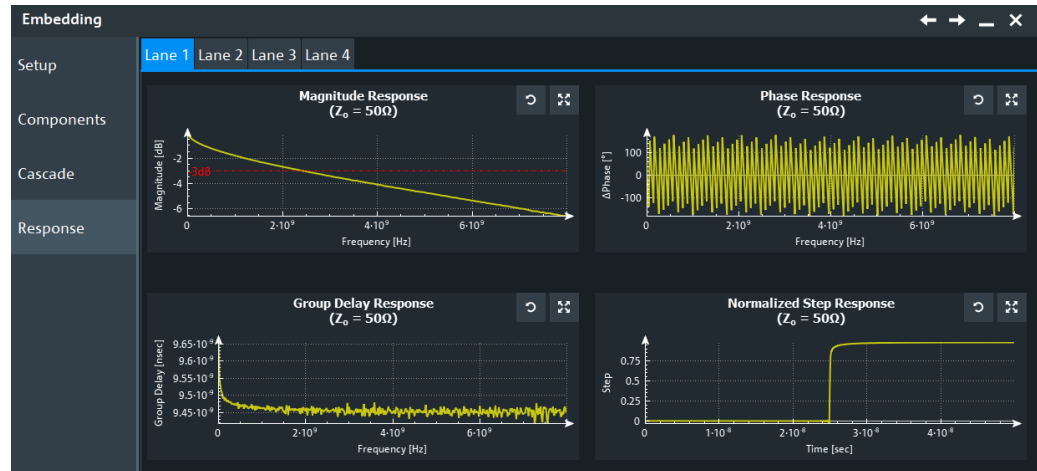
Embedding

Setup

Components

Cascade

Response

Lane 1 Lane 2 Lane 3 Lane 4

Magnitude Response
($Z_o$ = 50Ω)

Magnitude [dB]
-2
-3dB
-4
-6
0 $2\cdot10^9$ $4\cdot10^9$ $6\cdot10^9$
Frequency [Hz]

Phase Response
($Z_o$ = 50Ω)

ΔPhase [°]
100
0
-100
0 $2\cdot10^9$ $4\cdot10^9$ $6\cdot10^9$
Frequency [Hz]

Group Delay Response
($Z_o$ = 50Ω)

Group Delay [nsec]
$9.65\cdot10^{-9}$
$9.6\cdot10^{-9}$
$9.55\cdot10^{-9}$
$9.5\cdot10^{-9}$
$9.45\cdot10^{-9}$
0 $2\cdot10^9$ $4\cdot10^9$ $6\cdot10^9$
Frequency [Hz]

Normalized Step Response
($Z_o$ = 50Ω)

Step
0.75
0.5
0.25
0
0 $1\cdot10^{-8}$ $2\cdot10^{-8}$ $3\cdot10^{-8}$ $4\cdot10^{-8}$
Time [sec]